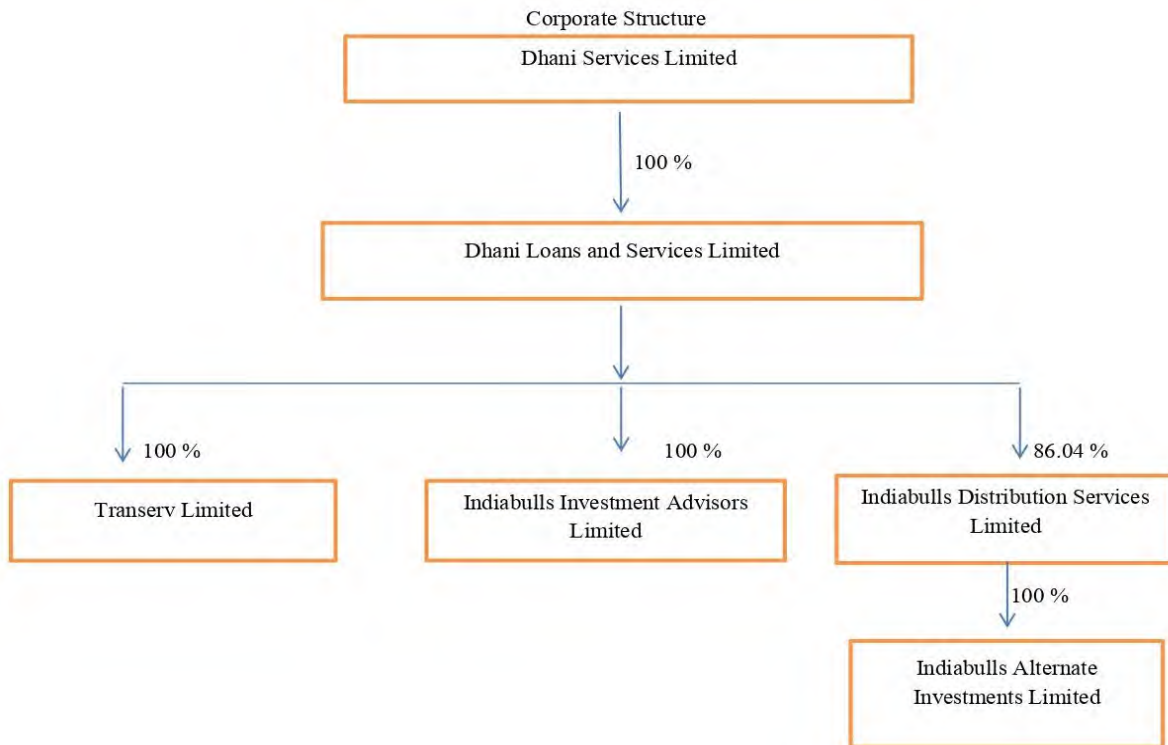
Corporate Structure

Dhani Services Limited

100 %

Dhani Loans and Services Limited

100 %

100 %

86.04 %

Transerv Limited

Indiabulls Investment Advisors Limited

Indiabulls Distribution Services Limited

100 %

Indiabulls Alternate Investments Limited